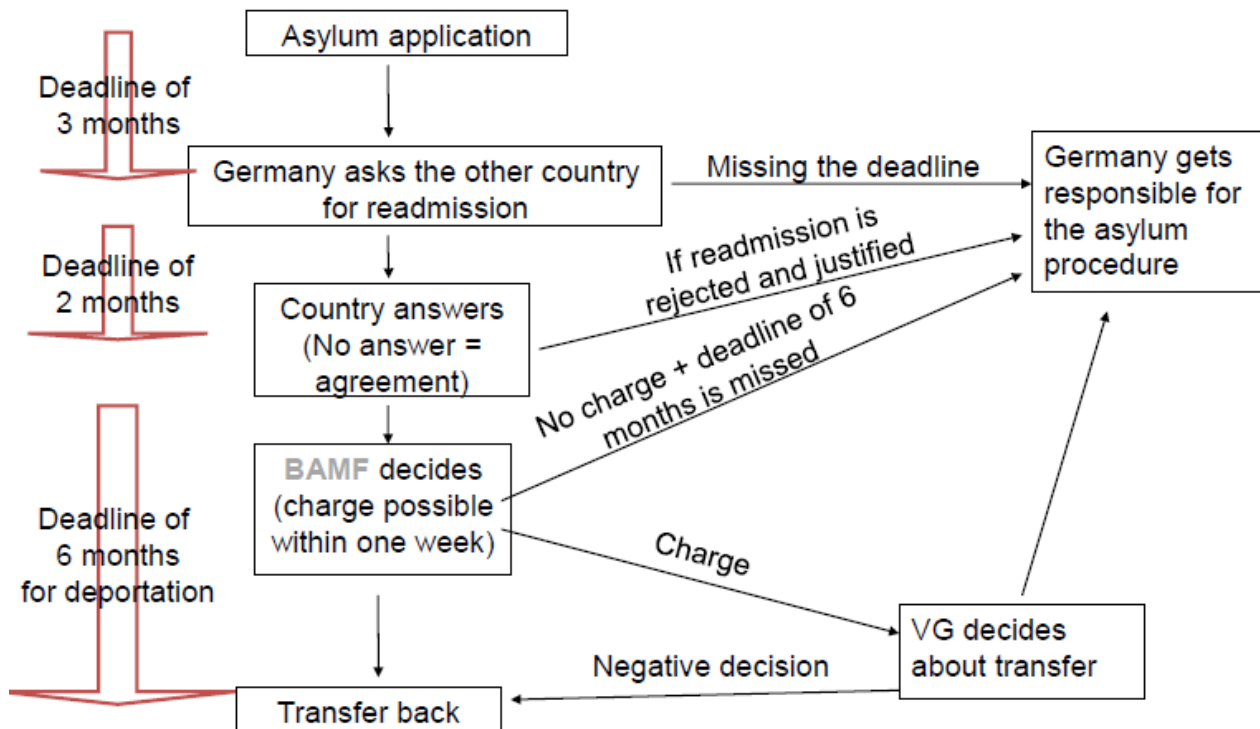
Asylum application

Deadline of 3 months

Germany asks the other country for readmission

Missing the deadline

Germany gets responsible for the asylum procedure

Deadline of 2 months

If readmission is rejected and justified

Country answers (No answer = agreement)

No charge + deadline of 6 months is missed

Deadline of 6 months for deportation

BAMF decides (charge possible within one week)

Charge

VG decides about transfer

Negative decision

Transfer back